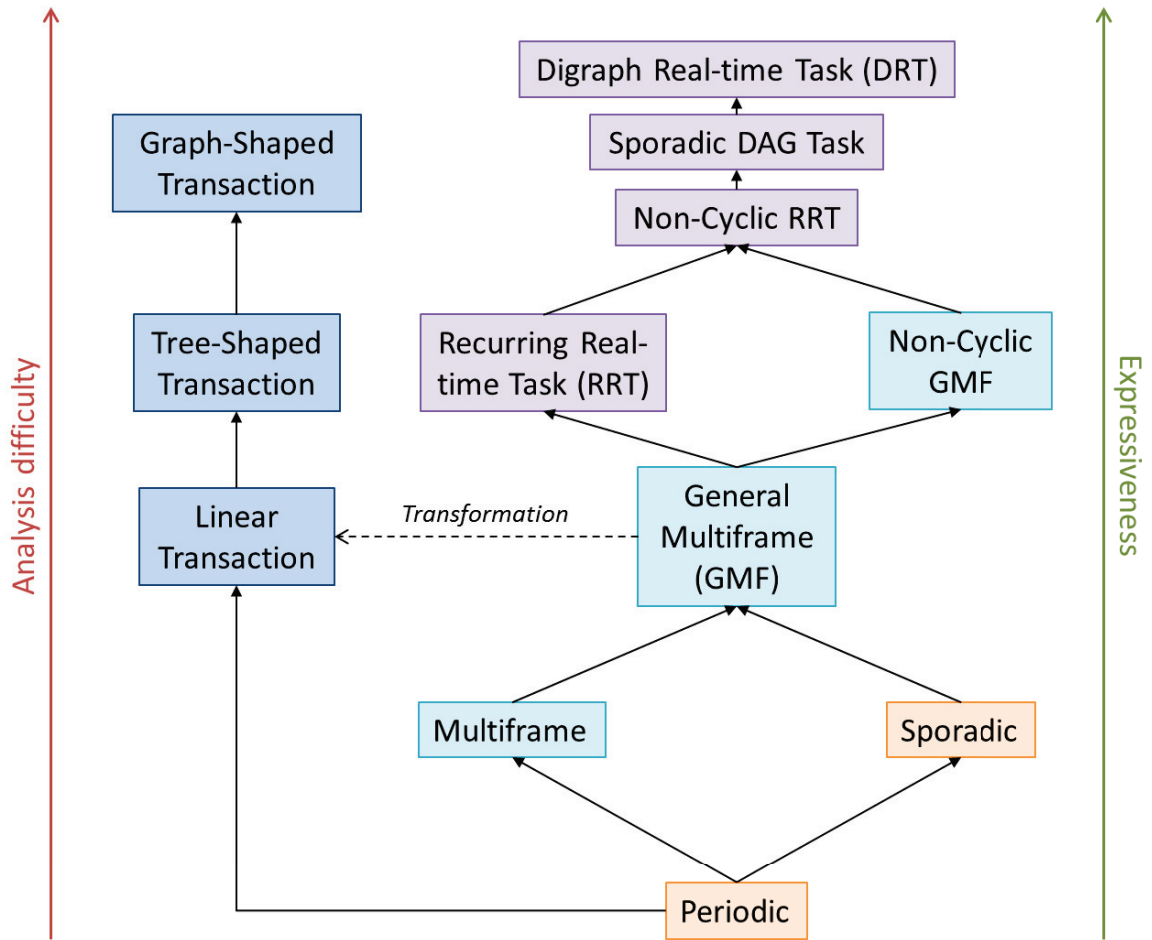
Analysis difficulty

Digraph Real-time Task (DRT)

Sporadic DAG Task

Non-Cyclic RRT

Graph-Shaped Transaction

Tree-Shaped Transaction

Recurring Real-time Task (RRT)

Non-Cyclic GMF

Linear Transaction

Transformation

General Multiframe (GMF)

Multiframe

Sporadic

Periodic

Expressiveness